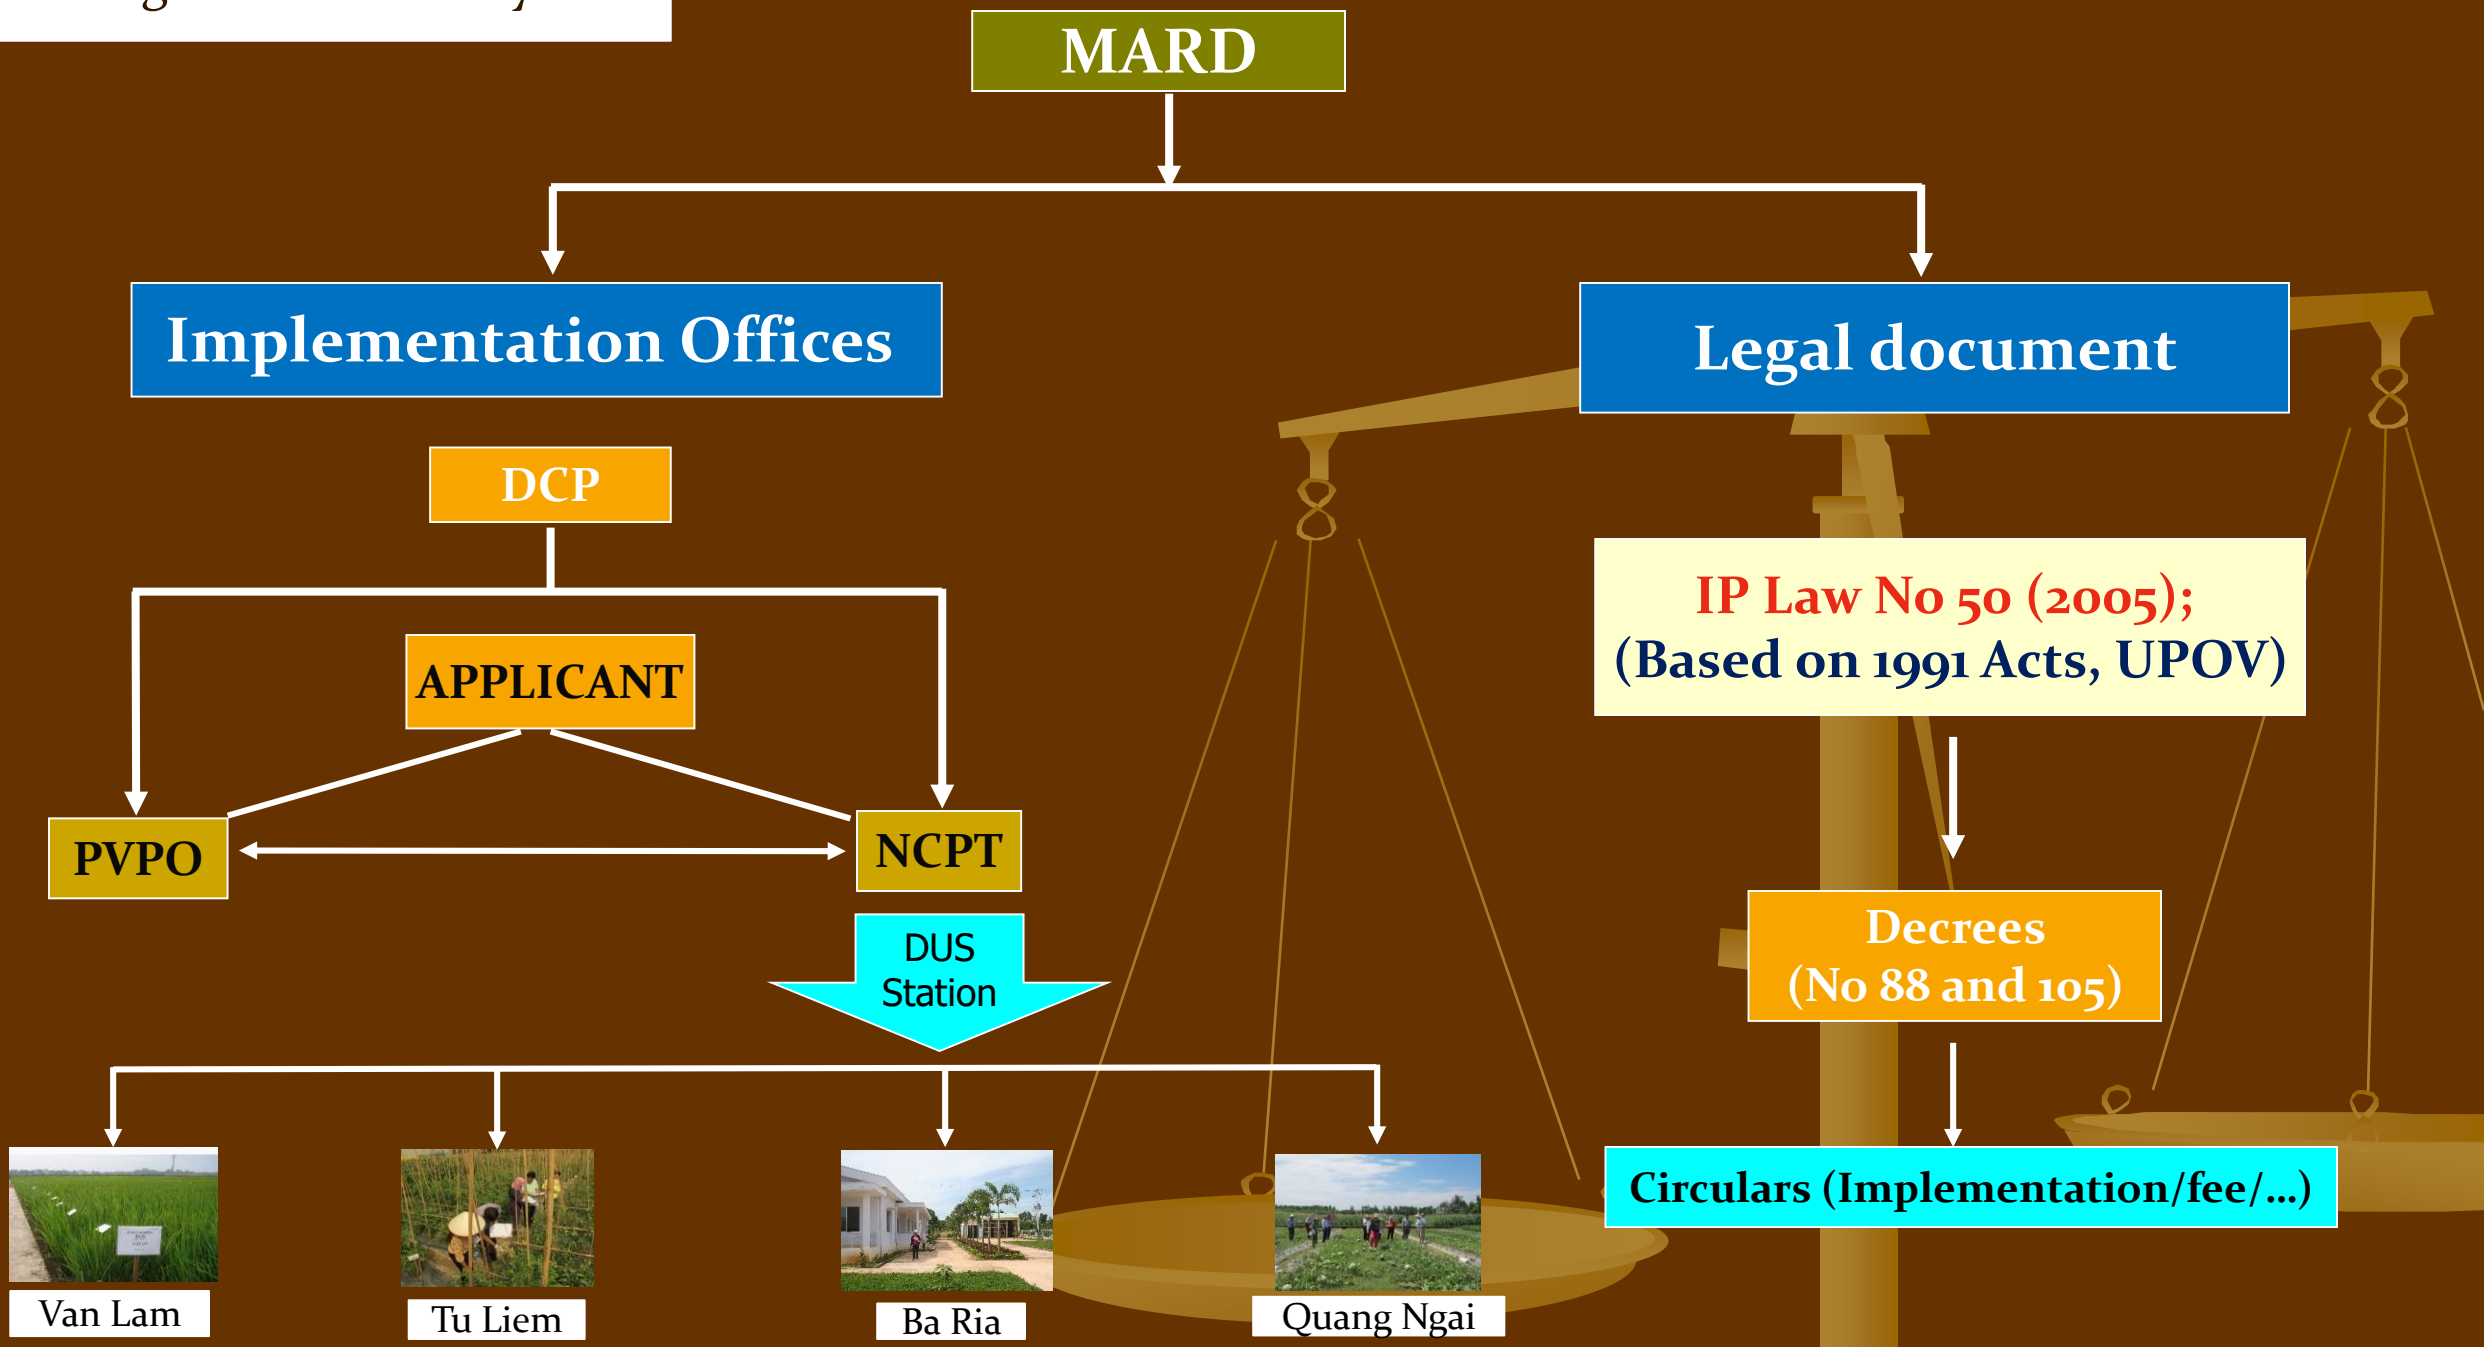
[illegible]

MARD

Implementation Offices

Legal document

DCP

APPLICANT

PVPO

NCPT

DUS Station

IP Law No 50 (2005); (Based on 1991 Acts, UPOV)

Decrees (No 88 and 105)

Circulars (Implementation/fee/...)

Van Lam

Tu Liem

Ba Ria

Quang Ngai